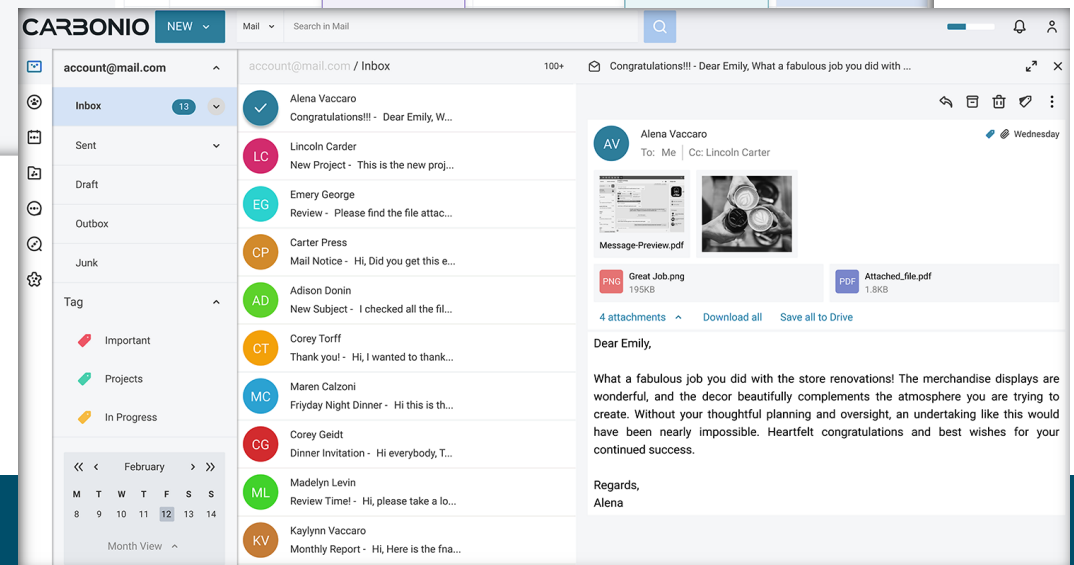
CARBONIO NEW

Mail Search in Mail

account@mail.com

Inbox 13

Sent

Draft

Outbox

Junk

Tag

Important

Projects

In Progress

« ‹ February › »

| M | T | W | T | F | S | S |
|---|---|---|---|---|---|---|
| 8 | 9 | 10 | 11 | 12 | 13 | 14 |

Month View

account@mail.com / Inbox 100+

Alena Vaccaro
Congratulations!!! - Dear Emily, W...

LC Lincoln Carder
New Project - This is the new proj...

EG Emery George
Review - Please find the file attac...

CP Carter Press
Mail Notice - Hi, Did you get this e...

AD Adison Donin
New Subject - I checked all the fil...

CT Corey Torff
Thank you! - Hi, I wanted to thank...

MC Maren Calzoni
Friyday Night Dinner - Hi this is th...

CG Corey Geidt
Dinner Invitation - Hi everybody, T...

ML Madelyn Levin
Review Time! - Hi, please take a lo...

KV Kaylynn Vaccaro
Monthly Report - Hi, Here is the fna...

Congratulations!!! - Dear Emily, What a fabulous job you did with ...

AV Alena Vaccaro
To: Me | Cc: Lincoln Carter
Wednesday

Message-Preview.pdf

PNG Great Job.png 195KB

PDF Attached_file.pdf 1.8KB

4 attachments Download all Save all to Drive

Dear Emily,

What a fabulous job you did with the store renovations! The merchandise displays are wonderful, and the decor beautifully complements the atmosphere you are trying to create. Without your thoughtful planning and oversight, an undertaking like this would have been nearly impossible. Heartfelt congratulations and best wishes for your continued success.

Regards,
Alena